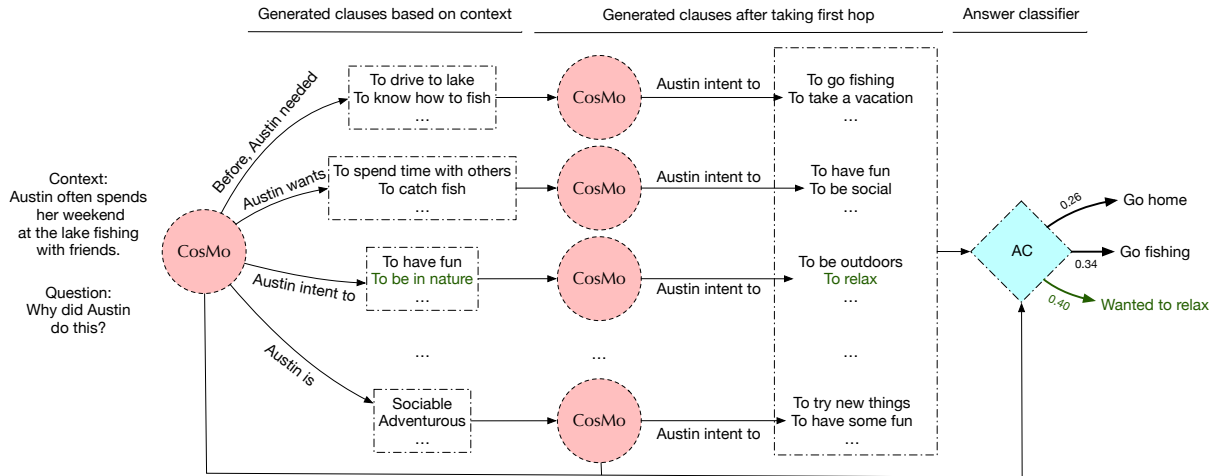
Generated clauses based on context

Generated clauses after taking first hop

Answer classifier

Context:
Austin often spends her weekend at the lake fishing with friends.

Question:
Why did Austin do this?

CosMo

Before, Austin needed

Austin wants

Austin intent to

Austin is

To drive to lake
To know how to fish
...

To spend time with others
To catch fish
...

To have fun
To be in nature
...

...

Sociable
Adventurous
...

CosMo

Austin intent to

CosMo

Austin intent to

CosMo

Austin intent to

...

CosMo

Austin intent to

To go fishing
To take a vacation
...

To have fun
To be social
...

To be outdoors
To relax
...

...

To try new things
To have some fun
...

AC

0.26

Go home

Go fishing

0.34

0.40

Wanted to relax